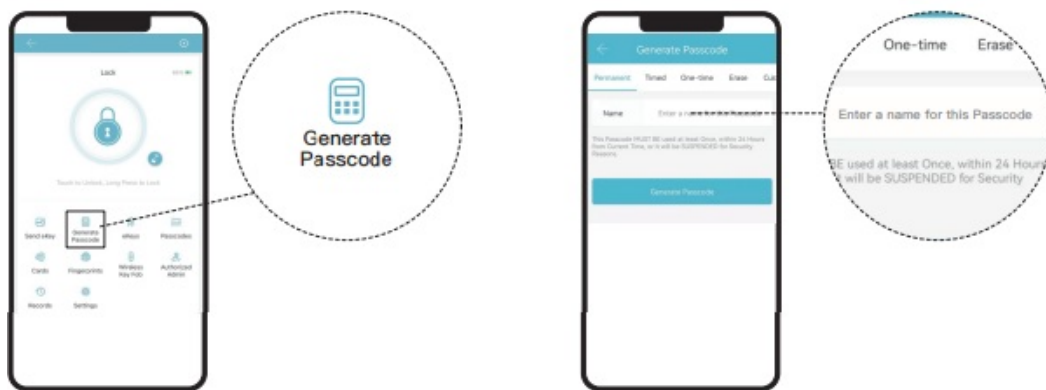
Lock

Touch to Unlock, Long Press to Lock

Send eKey

Generate Passcode

eKeys

Passcodes

Cards

Fingerprints

Wireless Key Fob

Authorized Admin

Records

Settings

Generate Passcode

Generate Passcode

Permanent

Timed

One-time

Erase

Cu

Name

Enter a name for this Passcode

This Passcode MUST BE used at least Once, within 24 Hours from Current Time, or it will be SUSPENDED for Security Reasons.

Generate Passcode

One-time

Erase

Enter a name for this Passcode

BE used at least Once, within 24 Hours
t will be SUSPENDED for Security